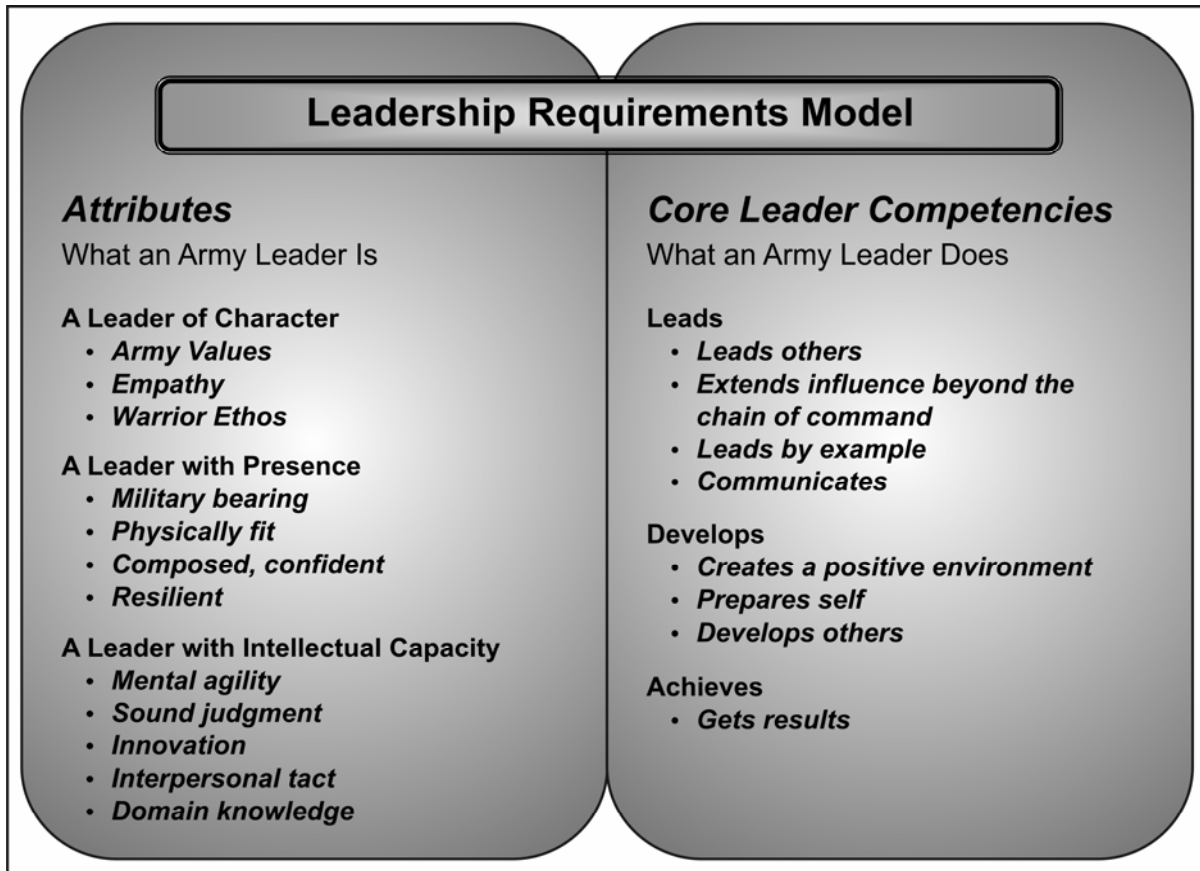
Leadership Requirements Model

*Attributes*
What an Army Leader Is

A Leader of Character
- *Army Values*
- *Empathy*
- *Warrior Ethos*

A Leader with Presence
- *Military bearing*
- *Physically fit*
- *Composed, confident*
- *Resilient*

A Leader with Intellectual Capacity
- *Mental agility*
- *Sound judgment*
- *Innovation*
- *Interpersonal tact*
- *Domain knowledge*

*Core Leader Competencies*
What an Army Leader Does

Leads
- *Leads others*
- *Extends influence beyond the chain of command*
- *Leads by example*
- *Communicates*

Develops
- *Creates a positive environment*
- *Prepares self*
- *Develops others*

Achieves
- *Gets results*